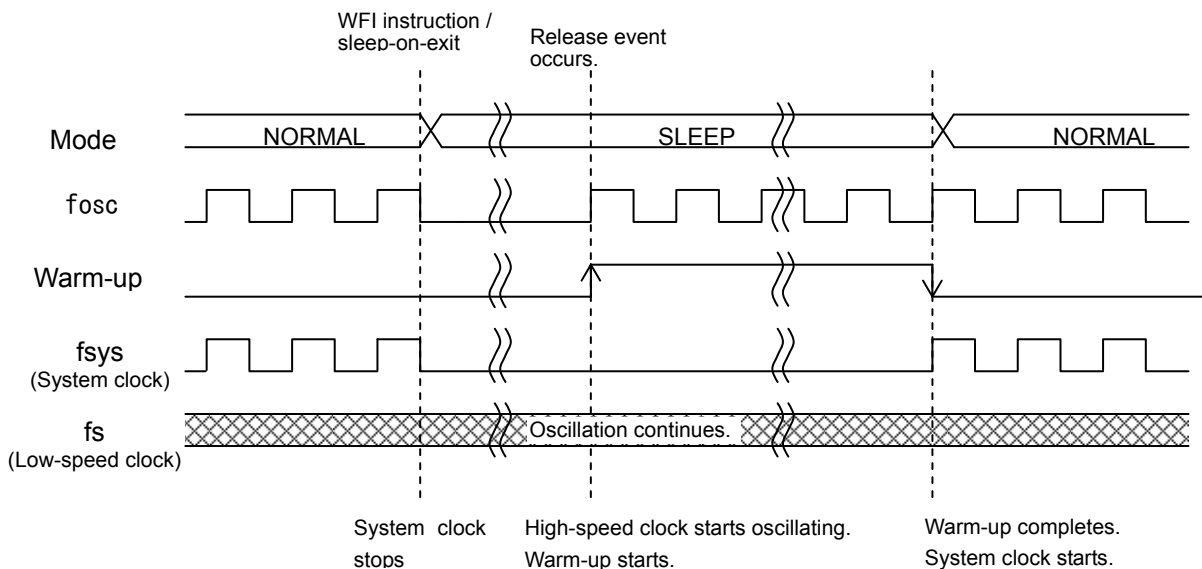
WFI instruction / sleep-on-exit

Release event occurs.

Mode

NORMAL

SLEEP

NORMAL

fosc

Warm-up

fsys
(System clock)

fs
(Low-speed clock)

Oscillation continues.

System clock stops

High-speed clock starts oscillating.
Warm-up starts.

Warm-up completes.
System clock starts.